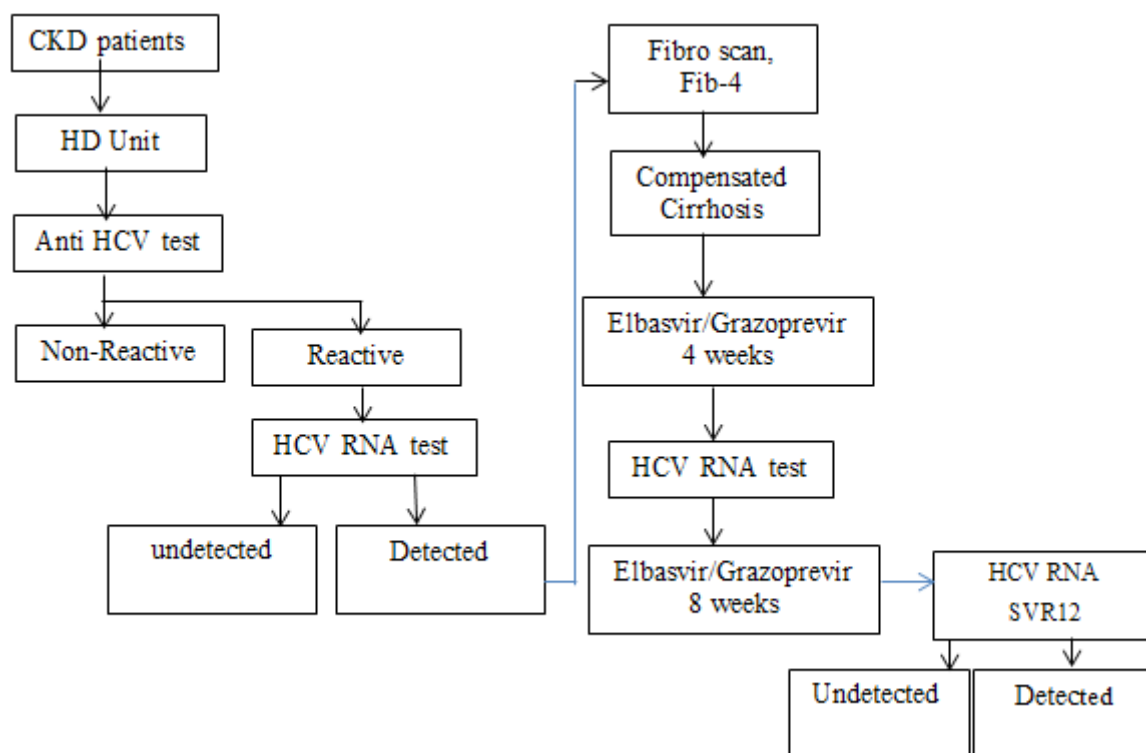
CKD patients

HD Unit

Anti HCV test

Non-Reactive

Reactive

HCV RNA test

undetected

Detected

Fibro scan, Fib-4

Compensated Cirrhosis

Elbasvir/Grazoprevir 4 weeks

HCV RNA test

Elbasvir/Grazoprevir 8 weeks

HCV RNA SVR12

Undetected

Detected